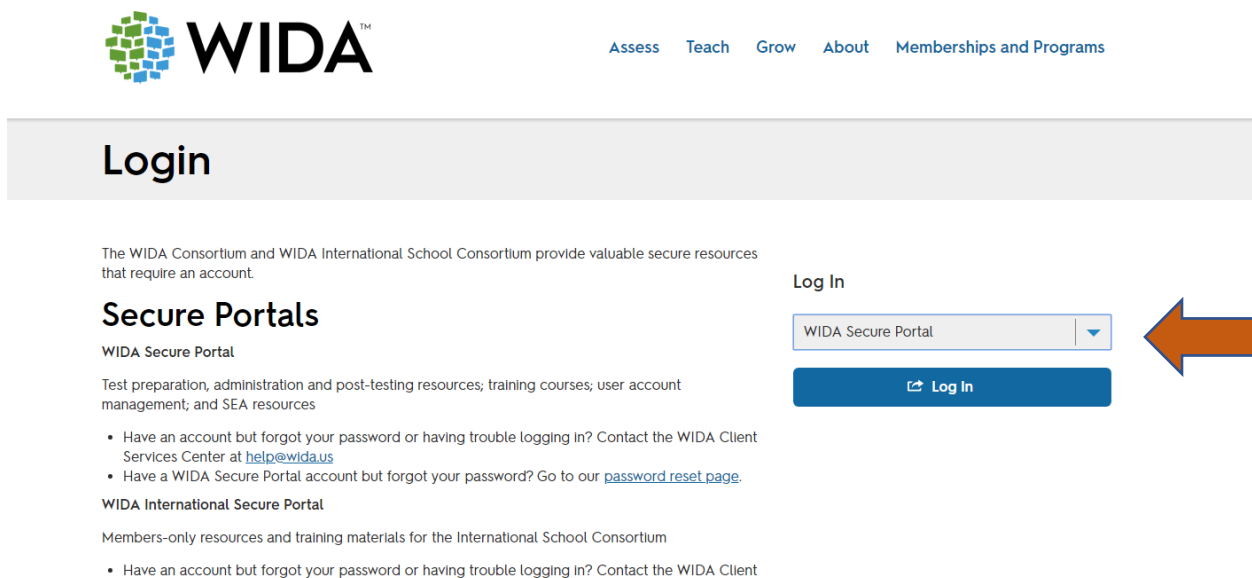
WIDA™

Assess Teach Grow About Memberships and Programs

Login

The WIDA Consortium and WIDA International School Consortium provide valuable secure resources that require an account.

Secure Portals

WIDA Secure Portal

Test preparation, administration and post-testing resources; training courses; user account management; and SEA resources

- Have an account but forgot your password or having trouble logging in? Contact the WIDA Client Services Center at help@wida.us
- Have a WIDA Secure Portal account but forgot your password? Go to our password reset page.

WIDA International Secure Portal

Members-only resources and training materials for the International School Consortium

- Have an account but forgot your password or having trouble logging in? Contact the WIDA Client

Log In

WIDA Secure Portal

Log In